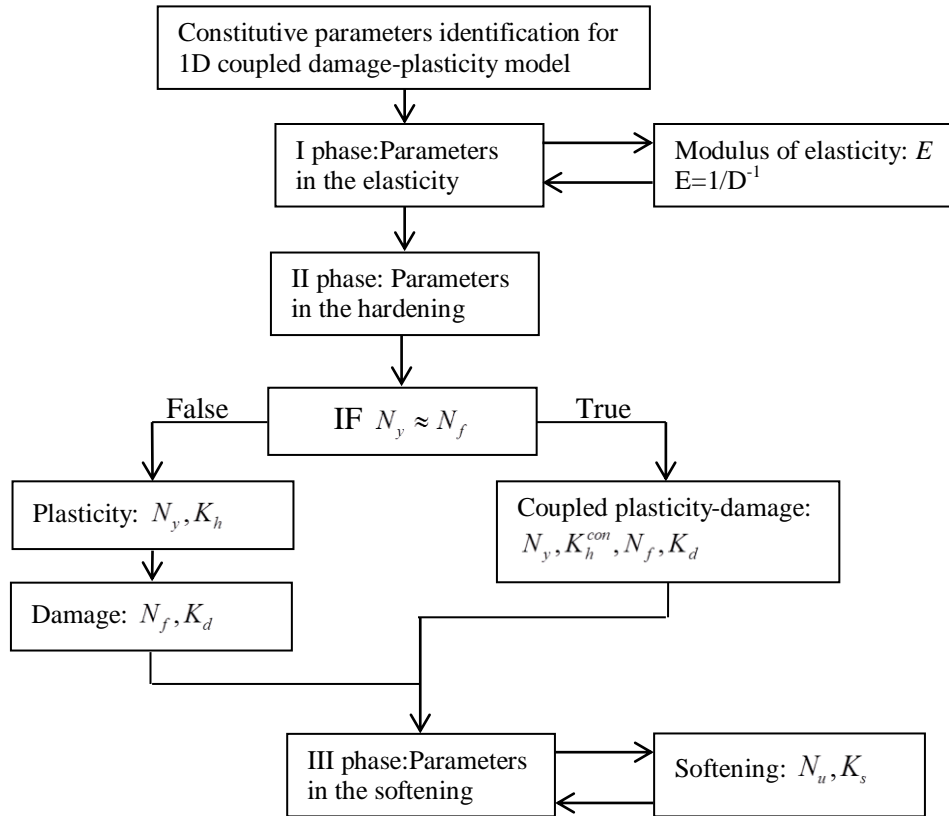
Constitutive parameters identification for 1D coupled damage-plasticity model

I phase:Parameters in the elasticity

Modulus of elasticity: $E$
E=1/D$^{-1}$

II phase: Parameters in the hardening

False

IF $N_y \approx N_f$

True

Plasticity: $N_y, K_h$

Coupled plasticity-damage: $N_y, K_h^{con}, N_f, K_d$

Damage: $N_f, K_d$

III phase:Parameters in the softening

Softening: $N_u, K_s$